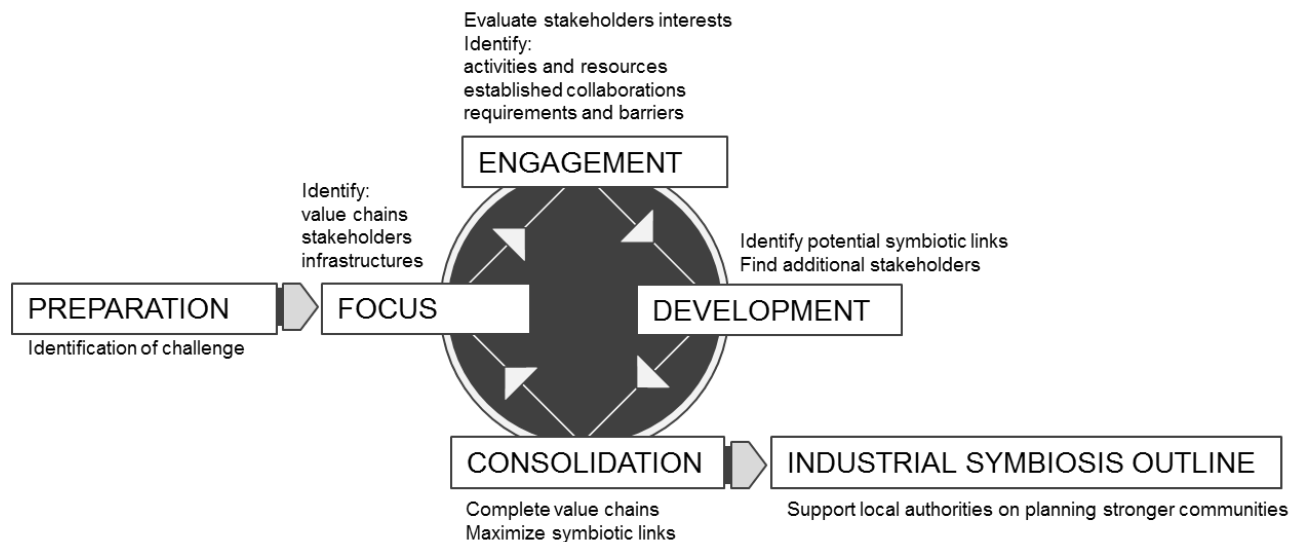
Evaluate stakeholders interests
Identify:
activities and resources
established collaborations
requirements and barriers

ENGAGEMENT

Identify:
value chains
stakeholders
infrastructures

Identify potential symbiotic links
Find additional stakeholders

PREPARATION

Identification of challenge

FOCUS

DEVELOPMENT

CONSOLIDATION

Complete value chains
Maximize symbiotic links

INDUSTRIAL SYMBIOSIS OUTLINE

Support local authorities on planning stronger communities